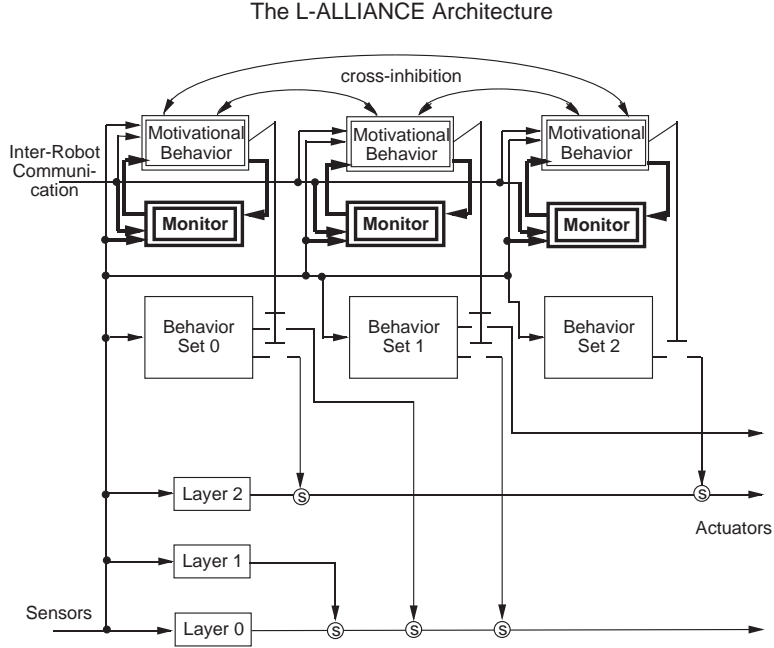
The L-ALLIANCE Architecture

cross-inhibition

Inter-Robot Communication

Motivational Behavior

Monitor

Motivational Behavior

Monitor

Motivational Behavior

Monitor

Behavior Set 0

Behavior Set 1

Behavior Set 2

Layer 2

S

S

Actuators

Layer 1

Sensors

Layer 0

S

S

S